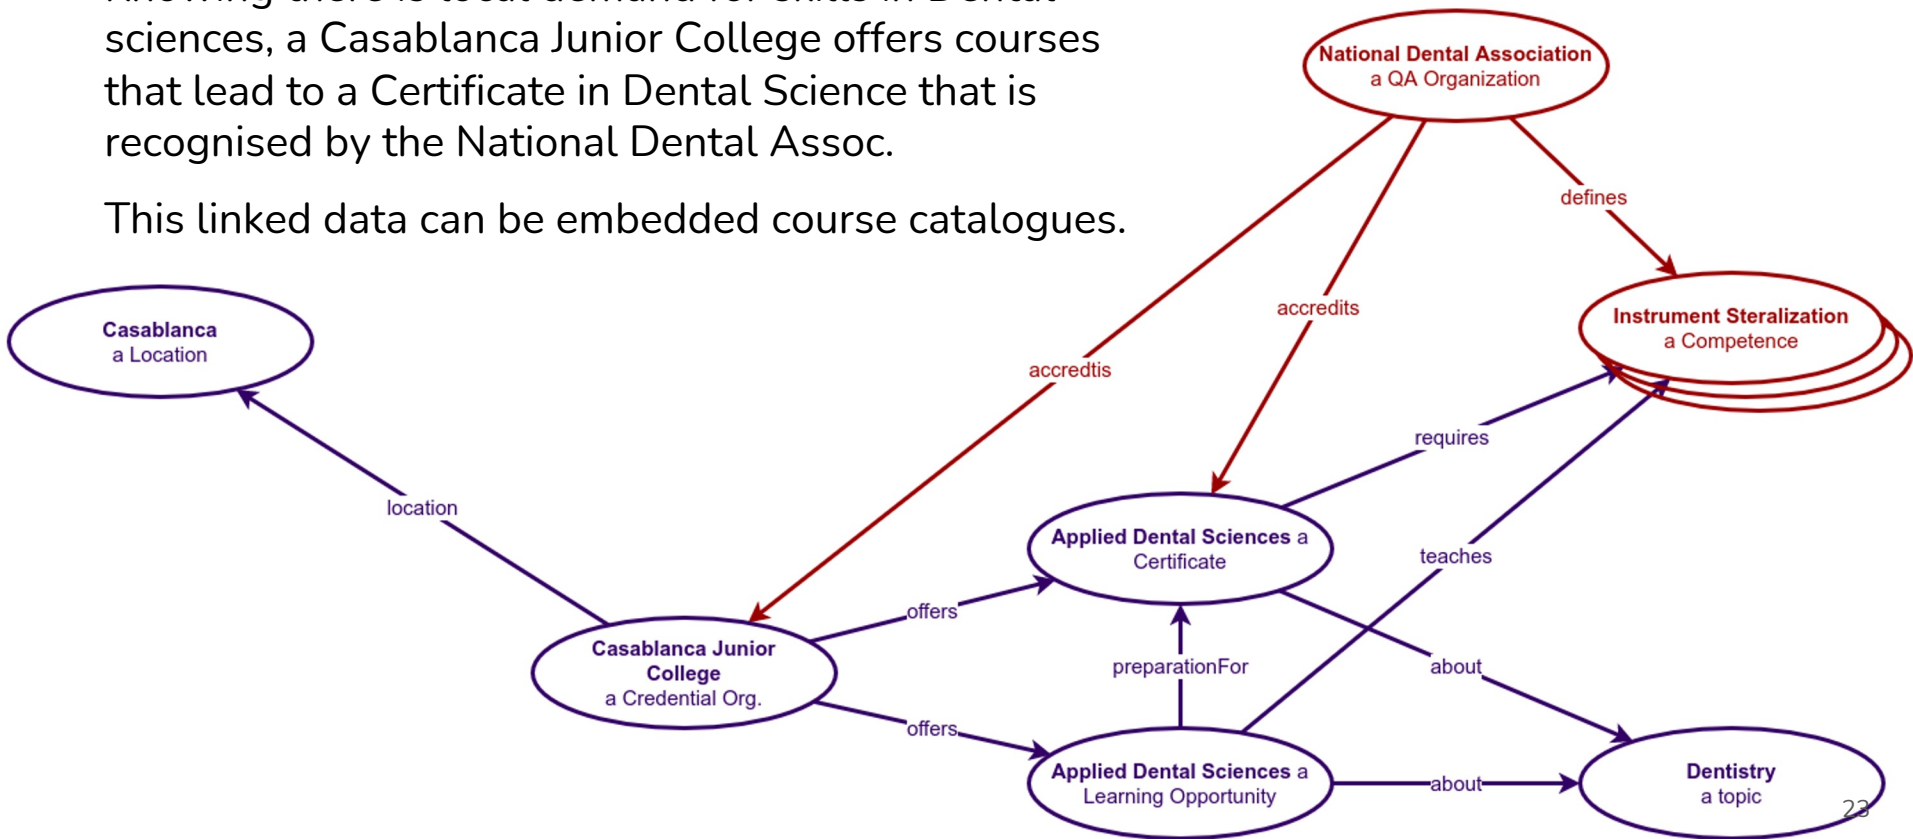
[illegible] sciences, a Casablanca Junior College offers courses that lead to a Certificate in Dental Science that is recognised by the National Dental Assoc.

This linked data can be embedded course catalogues.

National Dental Association
a QA Organization

defines

accredits

accredtis

Instrument Steralization
a Competence

Casablanca
a Location

requires

location

Applied Dental Sciences a Certificate

teaches

offers

Casablanca Junior College
a Credential Org.

preparationFor

about

offers

Applied Dental Sciences a Learning Opportunity

about

Dentistry
a topic

23